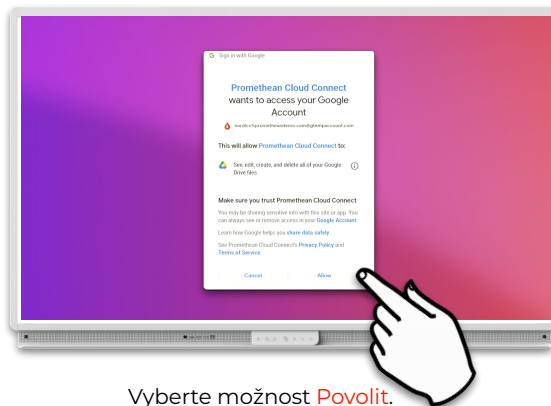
G Sign in with Google

Promethean Cloud Connect wants to access your Google Account

nordics@prometheandemo.com@googleaccount.com

This will allow Promethean Cloud Connect to:

See, edit, create, and delete all of your Google Drive files

Make sure you trust Promethean Cloud Connect

You may be sharing sensitive info with this site or app. You can always see or remove access in your Google Account.

Learn how Google helps you share data safely

See Promethean Cloud Connect's Privacy Policy and Terms of Service.

Cancel

Allow

Vyberte možnost Povolit.